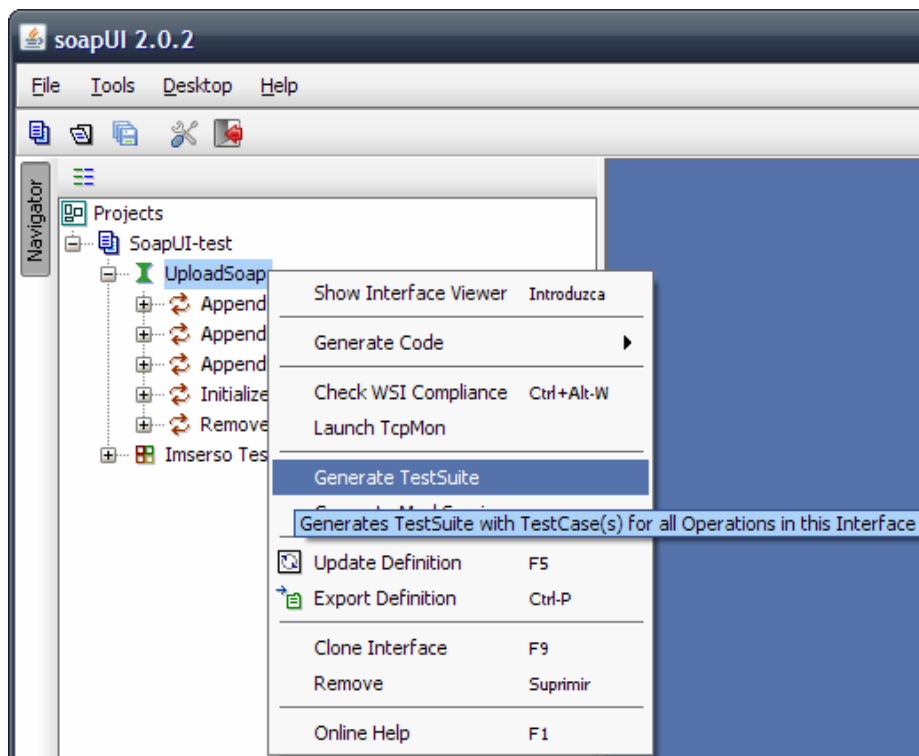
soapUI 2.0.2

File Tools Desktop Help

Navigator

Projects
SoapUI-test
UploadSoap
Append
Append
Append
Initialize
Remove
Imserso Tes

Show Interface Viewer Introduzca
Generate Code
Check WSI Compliance Ctrl+Alt-W
Launch TcpMon
Generate TestSuite
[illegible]
Generates TestSuite with TestCase(s) for all Operations in this Interface
Update Definition F5
Export Definition Ctrl-P
Clone Interface F9
Remove Suprimir
Online Help F1